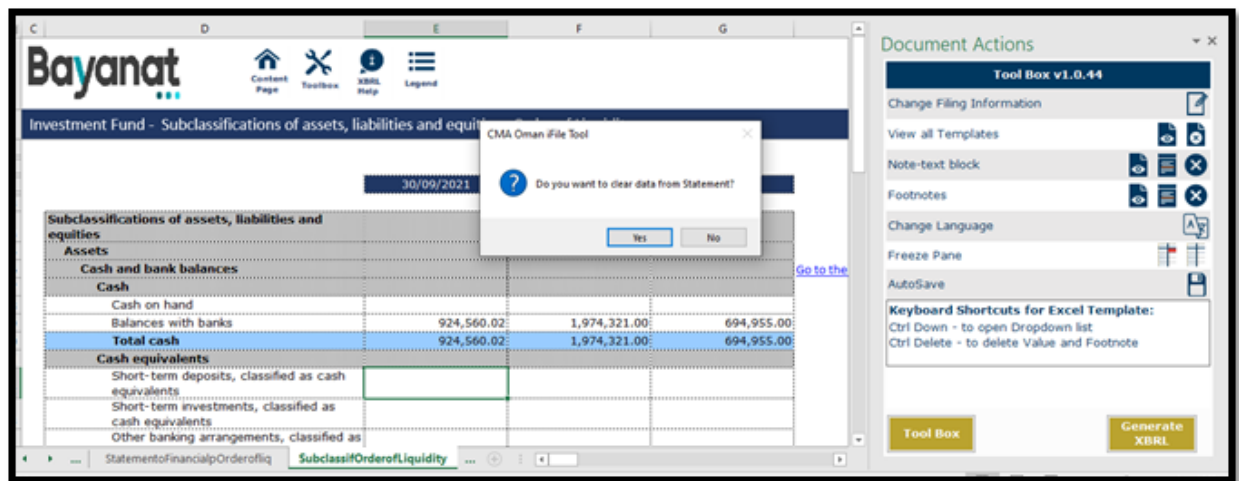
C D E F G

Bayanat

Content Page
Toolbox
XBRL Help
Legend

Investment Fund - Subclassifications of assets, liabilities and equiti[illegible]

30/09/2021

| Subclassifications of assets, liabilities and equities | | | |
|---|---|---|---|
| Assets | | | |
| Cash and bank balances | | | |
| Cash | | | |
| Cash on hand | | | |
| Balances with banks | 924,560.02 | 1,974,321.00 | 694,955.00 |
| Total cash | 924,560.02 | 1,974,321.00 | 694,955.00 |
| Cash equivalents | | | |
| Short-term deposits, classified as cash equivalents | | | |
| Short-term investments, classified as cash equivalents | | | |
| Other banking arrangements, classified as | | | |

Go to the

CMA Oman iFile Tool
Do you want to clear data from Statement?
Yes
No

... StatementofFinancialpOrderofliq SubclassifOrderofLiquidity ...

Document Actions
Tool Box v1.0.44
Change Filing Information
View all Templates
Note-text block
Footnotes
Change Language
Freeze Pane
AutoSave
Keyboard Shortcuts for Excel Template:
Ctrl Down - to open Dropdown list
Ctrl Delete - to delete Value and Footnote
Tool Box
Generate XBRL